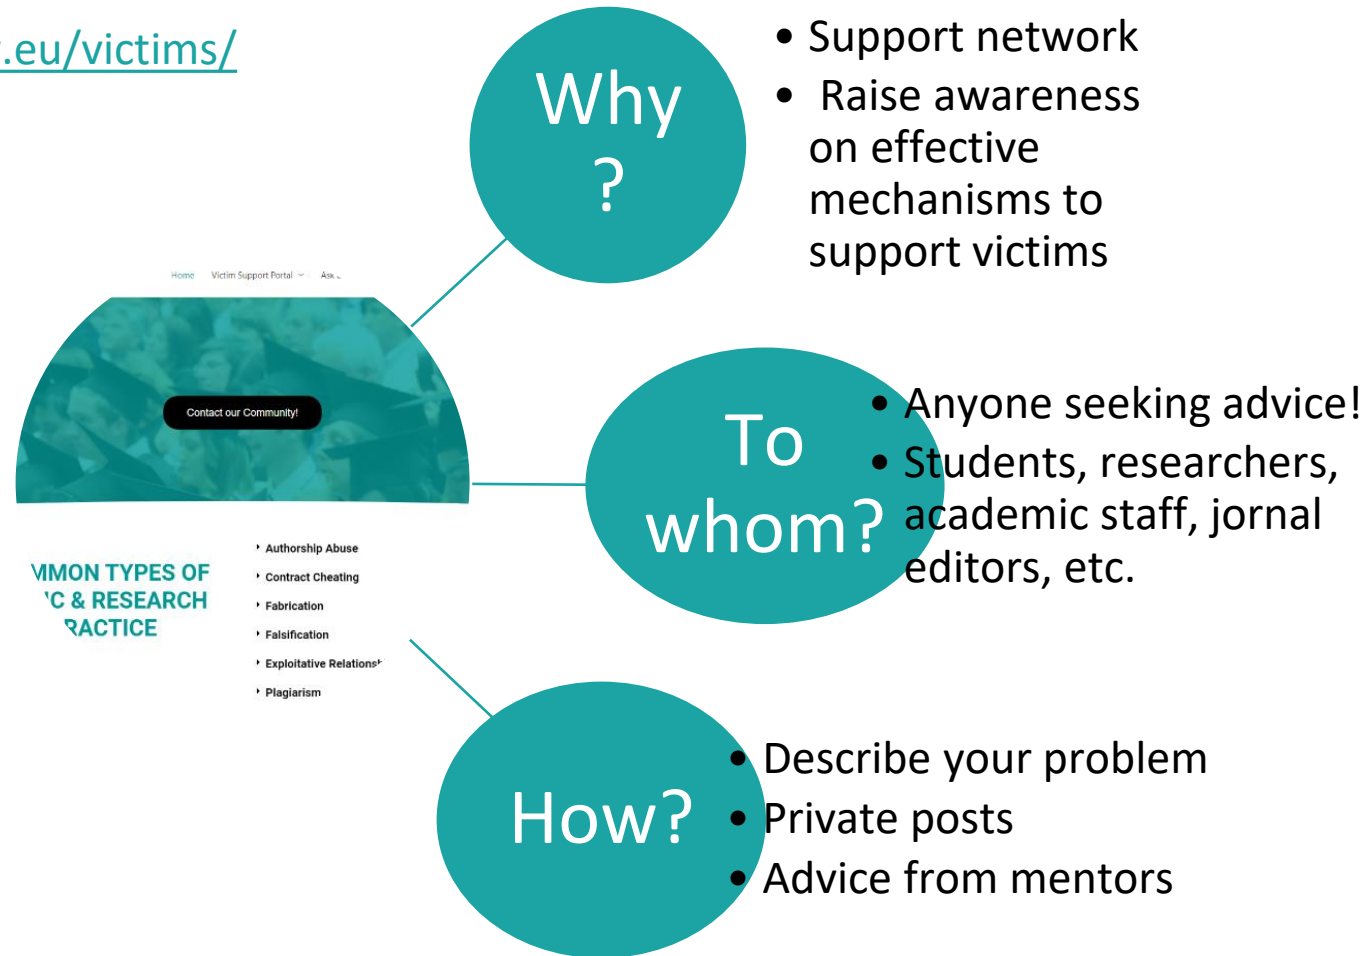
.eu/victims/

Why ?

• Support network
• Raise awareness on effective mechanisms to support victims

Home Victim Support Portal Ask

Contact our Community!

MMON TYPES OF C & RESEARCH RACTICE

• Authorship Abuse
• Contract Cheating
• Fabrication
• Falsification
• Exploitative Relations
• Plagiarism

To whom?

• Anyone seeking advice!
• Students, researchers, academic staff, jornal editors, etc.

How?

• Describe your problem
• Private posts
• Advice from mentors